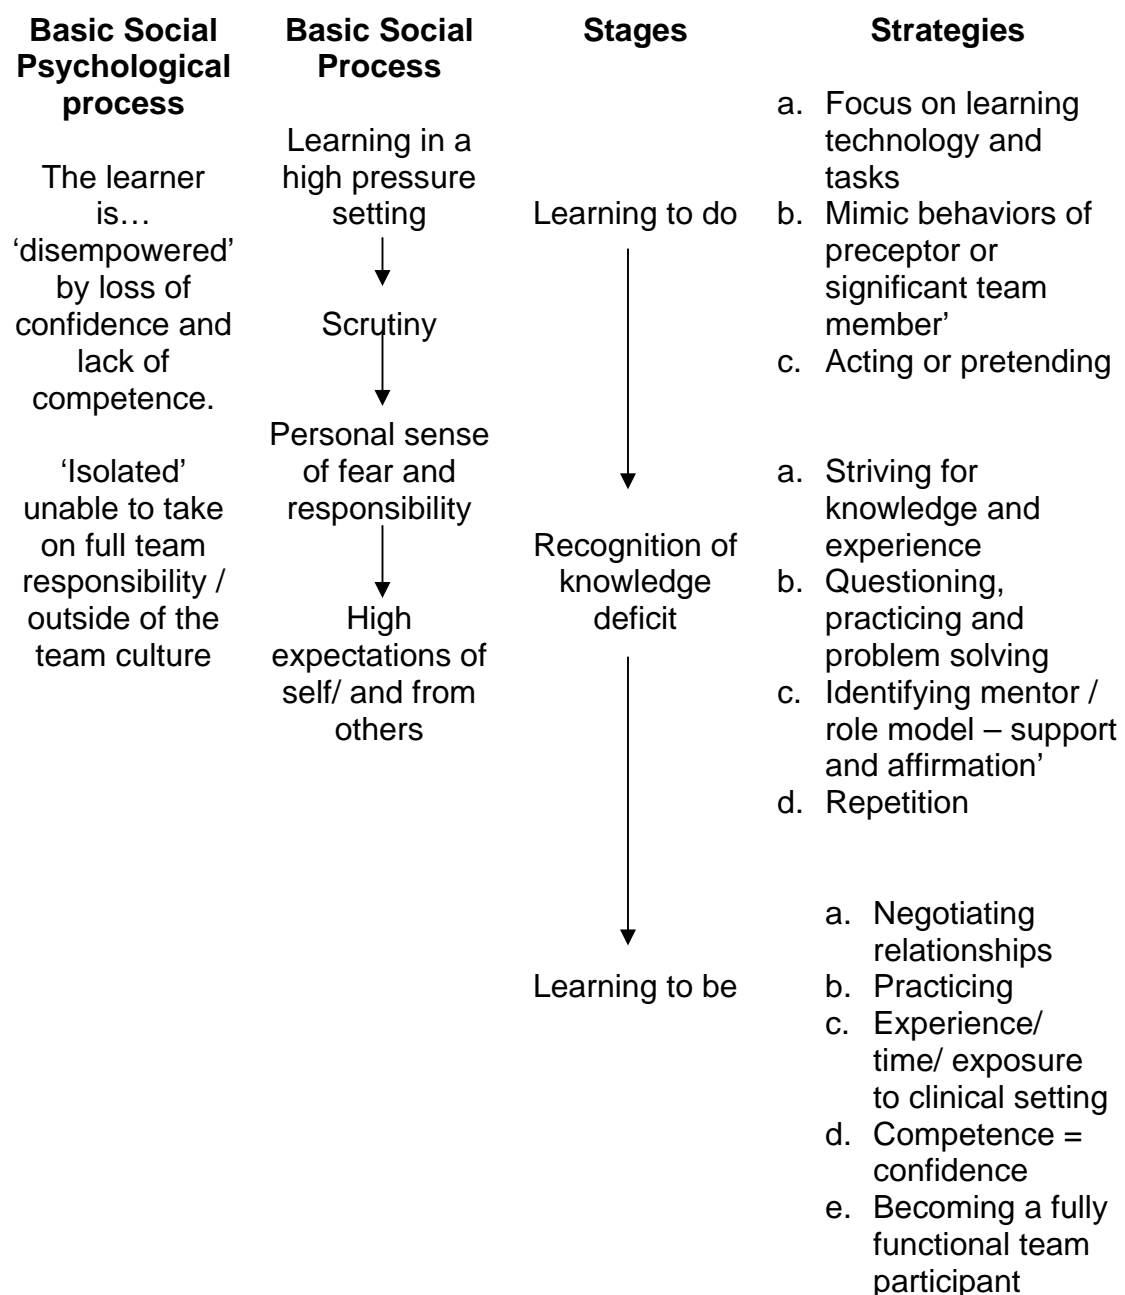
**Basic Social Psychological process**

The learner is… 'disempowered' by loss of confidence and lack of competence.

'Isolated' unable to take on full team responsibility / outside of the team culture

**Basic Social Process**

Learning in a high pressure setting

Scrutiny

Personal sense of fear and responsibility

High expectations of self/ and from others

**Stages**

Learning to do

Recognition of knowledge deficit

Learning to be

**Strategies**

a. Focus on learning technology and tasks
b. Mimic behaviors of preceptor or significant team member'
c. Acting or pretending

a. Striving for knowledge and experience
b. Questioning, practicing and problem solving
c. Identifying mentor / role model – support and affirmation'
d. Repetition

a. Negotiating relationships
b. Practicing
c. Experience/ time/ exposure to clinical setting
d. Competence = confidence
e. Becoming a fully functional team participant